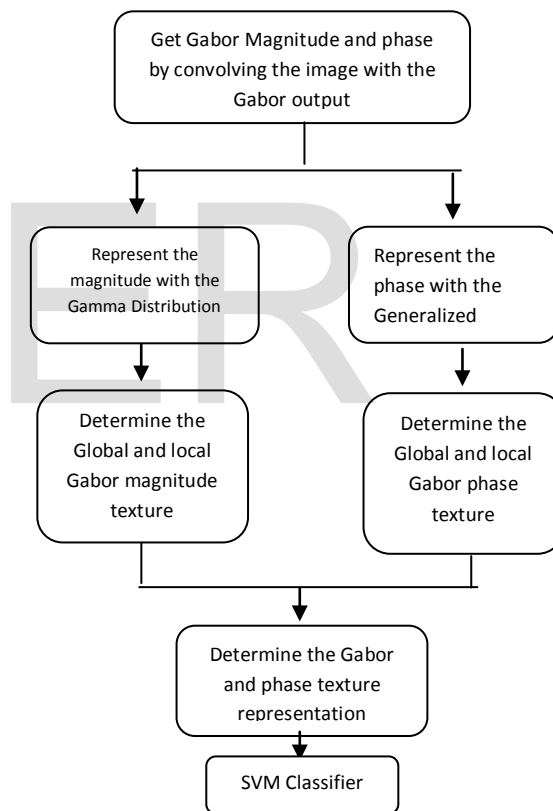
Get Gabor Magnitude and phase by convolving the image with the Gabor output

Represent the magnitude with the Gamma Distribution

Represent the phase with the Generalized

Determine the Global and local Gabor magnitude texture

Determine the Global and local Gabor phase texture

Determine the Gabor and phase texture representation

SVM Classifier

ER